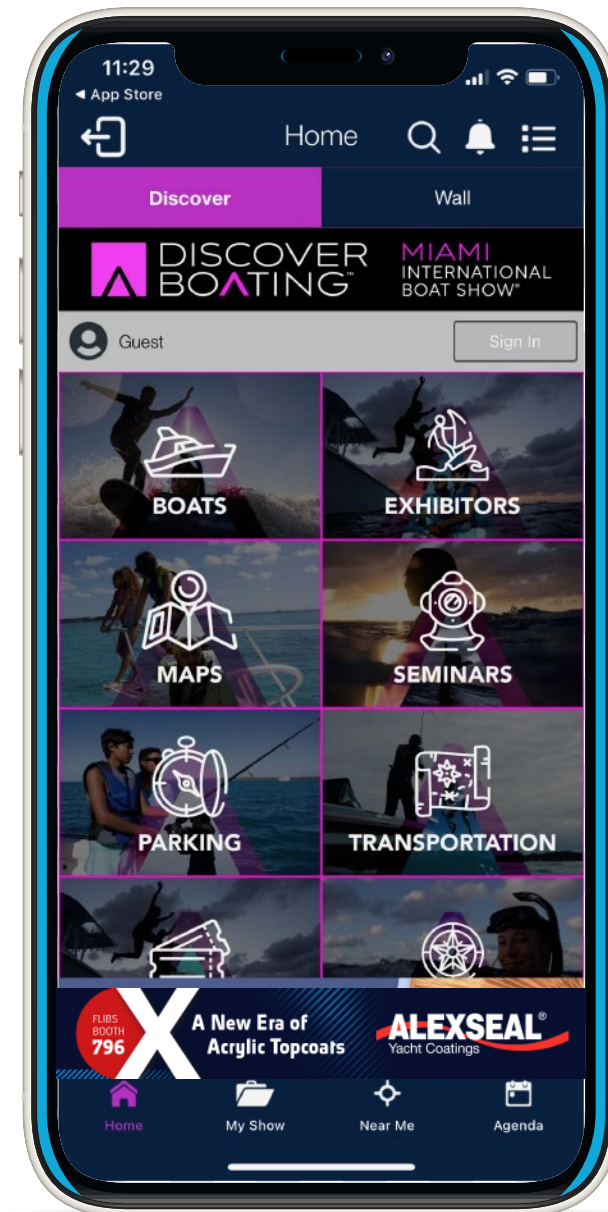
11:29
◂ App Store

Home

Discover
Wall

DISCOVER BOATING™
MIAMI INTERNATIONAL BOAT SHOW®

Guest
Sign In

BOATS
EXHIBITORS
MAPS
SEMINARS
PARKING
TRANSPORTATION

FLIBS BOOTH 796
X
A New Era of Acrylic Topcoats
ALEXSEAL®
Yacht Coatings

Home
My Show
Near Me
Agenda